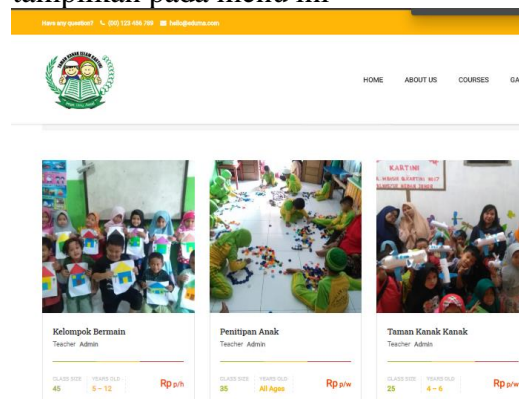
tampilan pada menu ini

Have any question? (00) 123 456 789 hello@eduma.com

HOME ABOUT US COURSES GA

Kelompok Bermain
Teacher Admin
CLASS SIZE 45
YEARS OLD 5 - 12
Rp p/h

Penitipan Anak
Teacher Admin
CLASS SIZE 35
YEARS OLD All Ages
Rp p/w

Taman Kanak Kanak
Teacher Admin
CLASS SIZE 25
YEARS OLD 4 - 6
Rp p/w

KARTINI